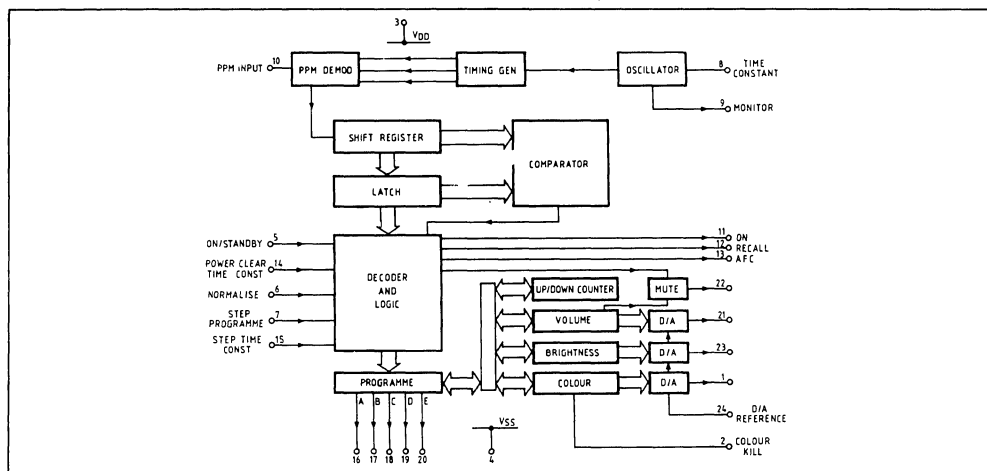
3
VDD
PPM INPUT 10
PPM DEMOD
TIMING GEN
OSCILLATOR
8 TIME CONSTANT
9 MONITOR
SHIFT REGISTER
COMPARATOR
LATCH
ON/STANDBY 5
POWER CLEAR TIME CONST 14
NORMALISE 6
STEP PROGRAMME 7
STEP TIME CONST 15
DECODER AND LOGIC
11 ON
12 RECALL
13 AFC
UP/DOWN COUNTER
MUTE
22
VOLUME
D/A
21
BRIGHTNESS
D/A
23
COLOUR
D/A
1
24 D/A REFERENCE
2 COLOUR KILL
PROGRAMME
A B C D E
16 17 18 19 20
VSS
4